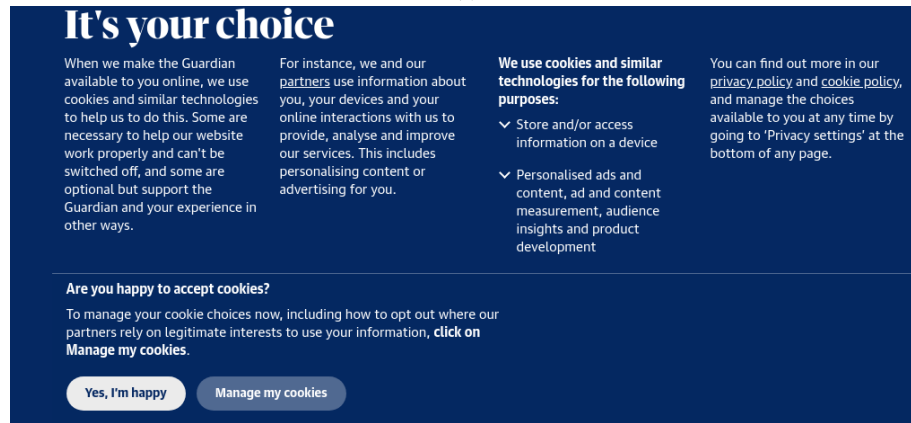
It's your choice

When we make the Guardian available to you online, we use cookies and similar technologies to help us to do this. Some are necessary to help our website work properly and can't be switched off, and some are optional but support the Guardian and your experience in other ways.

For instance, we and our partners use information about you, your devices and your online interactions with us to provide, analyse and improve our services. This includes personalising content or advertising for you.

**We use cookies and similar technologies for the following purposes:**

Store and/or access information on a device

Personalised ads and content, ad and content measurement, audience insights and product development

You can find out more in our privacy policy and cookie policy, and manage the choices available to you at any time by going to 'Privacy settings' at the bottom of any page.

**Are you happy to accept cookies?**

To manage your cookie choices now, including how to opt out where our partners rely on legitimate interests to use your information, **click on Manage my cookies**.

Yes, I'm happy

Manage my cookies